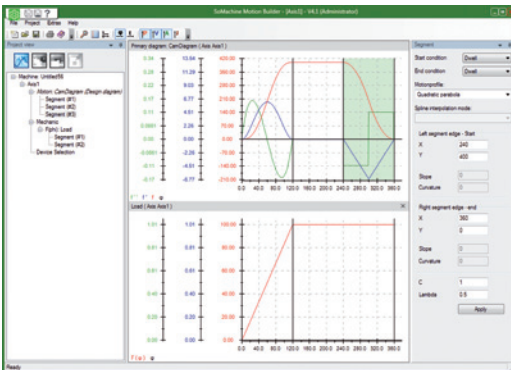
SoMachine Motion Builder - [Axis1] - V4.1 (Administrator)

File Project Extras Help

Project view

Machine: Untitled56
Axis1
Motion: CamDiagram (Design diagram)
Segment (#1)
Segment (#2)
Segment (#3)
Mechanic
F(phi): Load
Segment (#1)
Segment (#2)
Device Selection

Primary diagram: CamDiagram ( Axis Axis1 )

0.34 13.64 420.00
0.28 11.29 360.00
0.23 9.03 300.00
0.17 6.77 240.00
0.11 4.51 180.00
0.06 2.26 120.00
0.0000 0.00 60.00
-0.06 -2.26 0.00
-0.11 -4.51 -60.00
-0.17 -6.77 -140.00

0.0 40.0 80.0 120.0 160.0 200.0 240.0 280.0 320.0 360.0

Load ( Axis Axis1 )

1.01 1.01 100.00
0.80 0.80 80.00
0.60 0.60 60.00
0.40 0.40 40.00
0.20 0.20 20.00
0.00 0.00 0.00

0.0 40.0 80.0 120.0 160.0 200.0 240.0 280.0 320.0 360.0

Segment

Start condition Dwell
End condition Dwell
Motionprofile
Quadratic parabola
Spline-interpolation mode

Left segment edge - Start
X 240
Y 400
Slope 0
Curvature 0

Right segment edge - end
X 360
Y 0
Slope 0
Curvature 0

C 1
Lambda 0.5

Apply

Ready